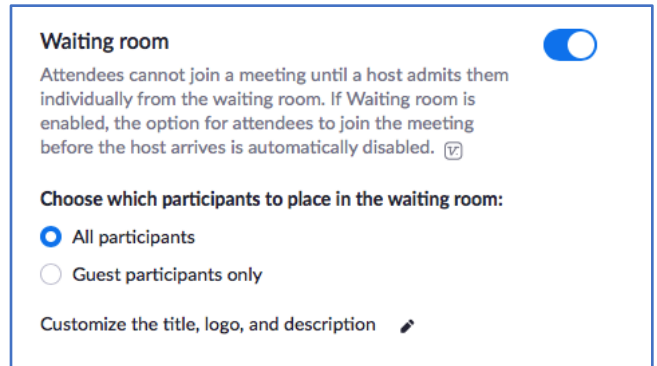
Waiting room

Attendees cannot join a meeting until a host admits them individually from the waiting room. If Waiting room is enabled, the option for attendees to join the meeting before the host arrives is automatically disabled. V

Choose which participants to place in the waiting room:

All participants

Guest participants only

Customize the title, logo, and description